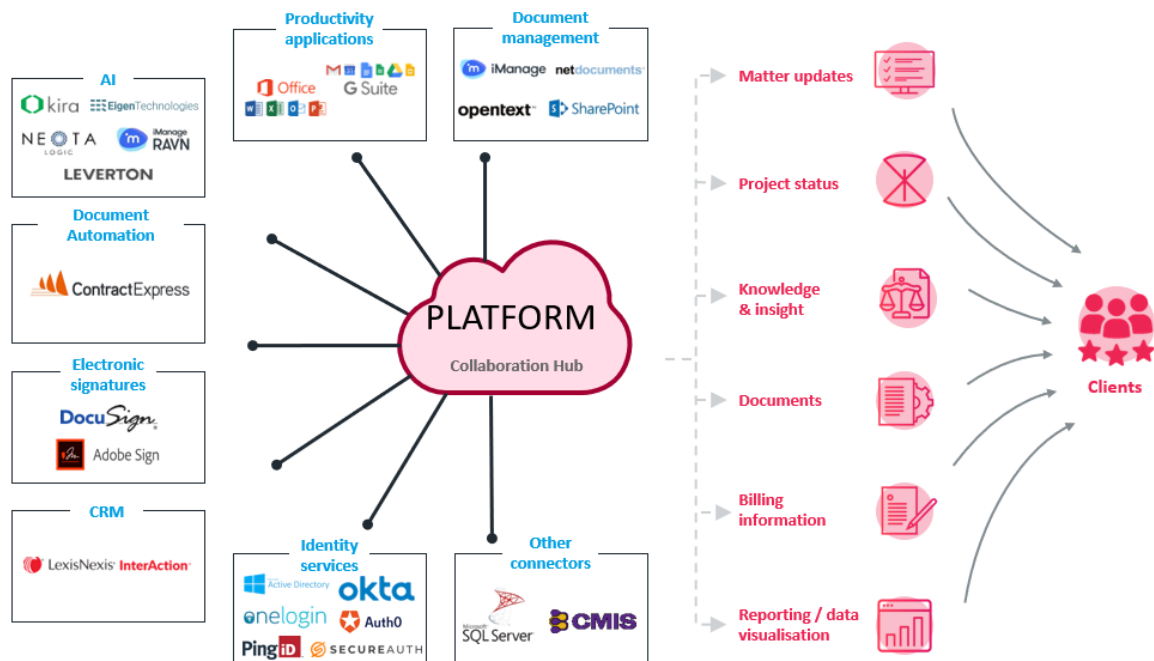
AI

kira Eigen Technologies

NEOTA LOGIC iManage RAVN

LEVERTON

Document Automation

ContractExpress

Electronic signatures

DocuSign

Adobe Sign

CRM

LexisNexis InterAction

Productivity applications

Office G Suite

Document management

iManage netdocuments

opentext SharePoint

PLATFORM

Collaboration Hub

Identity services

Active Directory okta

onelogin Auth0

PingID SECUREAUTH

Other connectors

SQL Server CMIS

Matter updates

Project status

Knowledge & insight

Documents

Billing information

Reporting / data visualisation

Clients